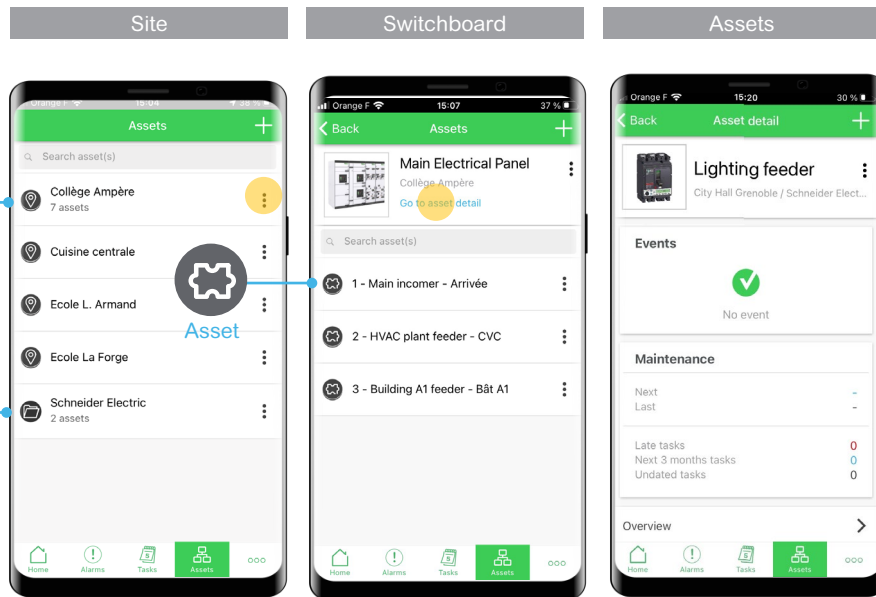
Site

Switchboard

Assets

Orange F 15:04 30 %

Assets

Search asset(s)

Collège Ampère
7 assets

Cuisine centrale

Ecole L. Armand

Ecole La Forge

Schneider Electric
2 assets

Asset

Home Alarms Tasks Assets

Orange F 15:07 37 %

Back Assets

Main Electrical Panel
Collège Ampère
Go to asset detail

Search asset(s)

1 - Main incomer - Arrivée

2 - HVAC plant feeder - CVC

3 - Building A1 feeder - Bât A1

Home Alarms Tasks Assets

Orange F 15:20 30 %

Back Asset detail

Lighting feeder
City Hall Grenoble / Schneider Elect...

Events

No event

Maintenance

Next -
Last -

Late tasks 0
Next 3 months tasks 0
Undated tasks 0

Overview

Home Alarms Tasks Assets